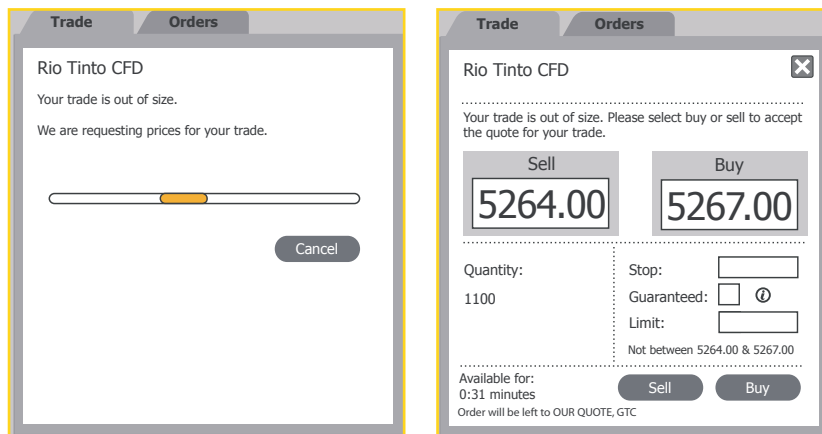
Trade Orders

Rio Tinto CFD

Your trade is out of size.

We are requesting prices for your trade.

Cancel

Trade Orders

Rio Tinto CFD

Your trade is out of size. Please select buy or sell to accept the quote for your trade.

Sell
5264.00

Buy
5267.00

Quantity:

1100

Stop:

Guaranteed:

Limit:

Not between 5264.00 & 5267.00

Available for:
0:31 minutes

Sell Buy

Order will be left to OUR QUOTE, GTC